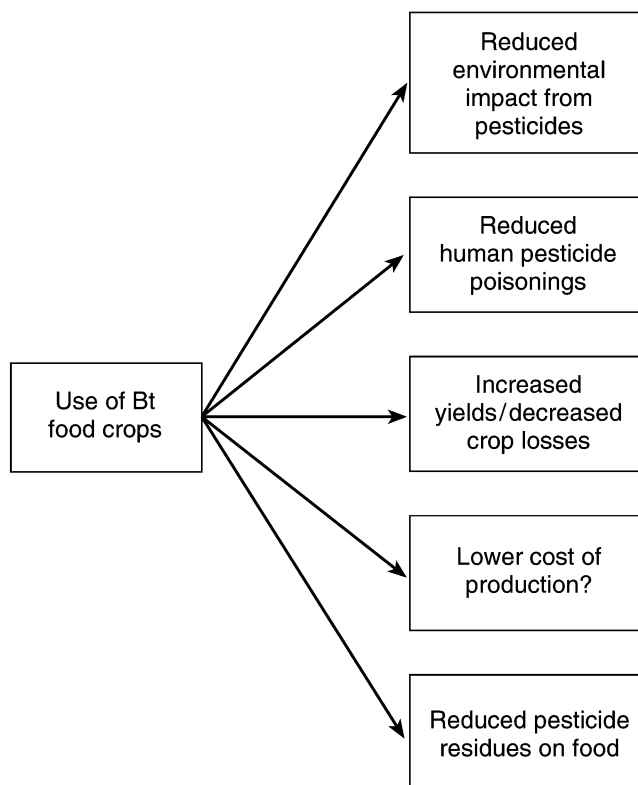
Use of Bt food crops

Reduced environmental impact from pesticides

Reduced human pesticide poisonings

Increased yields/decreased crop losses

Lower cost of production?

Reduced pesticide residues on food